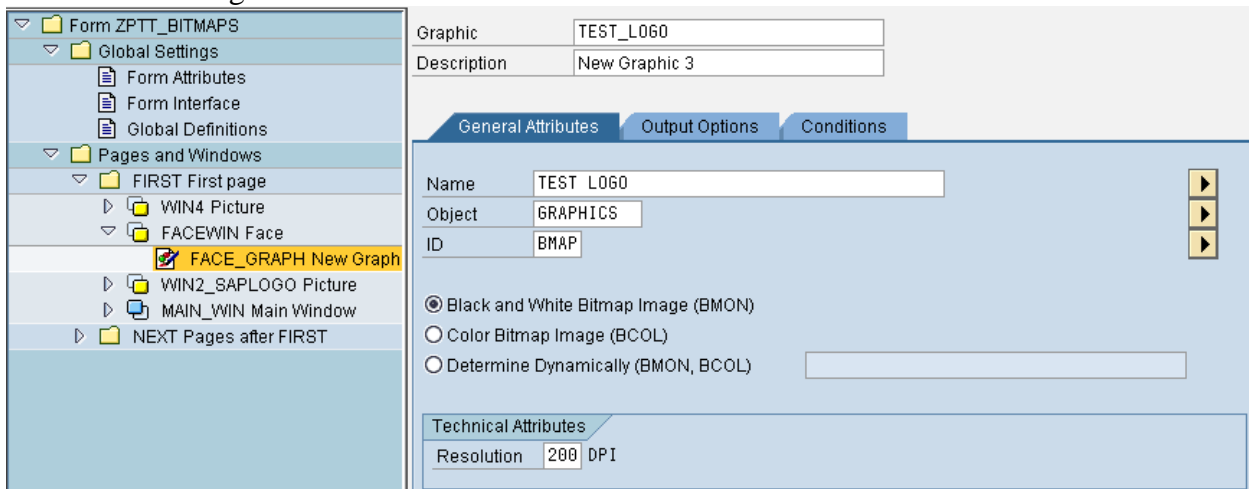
Form ZPTT_BITMAPS
Global Settings
Form Attributes
Form Interface
Global Definitions
Pages and Windows
FIRST First page
WIN4 Picture
FACEWIN Face
FACE_GRAPH New Graph
WIN2_SAPLOGO Picture
MAIN_WIN Main Window
NEXT Pages after FIRST

Graphic TEST_LOGO
Description New Graphic 3

General Attributes
Output Options
Conditions

Name TEST LOGO
Object GRAPHICS
ID BMAP

Black and White Bitmap Image (BMON)
Color Bitmap Image (BCOL)
Determine Dynamically (BMON, BCOL)

Technical Attributes
Resolution 200 DPI